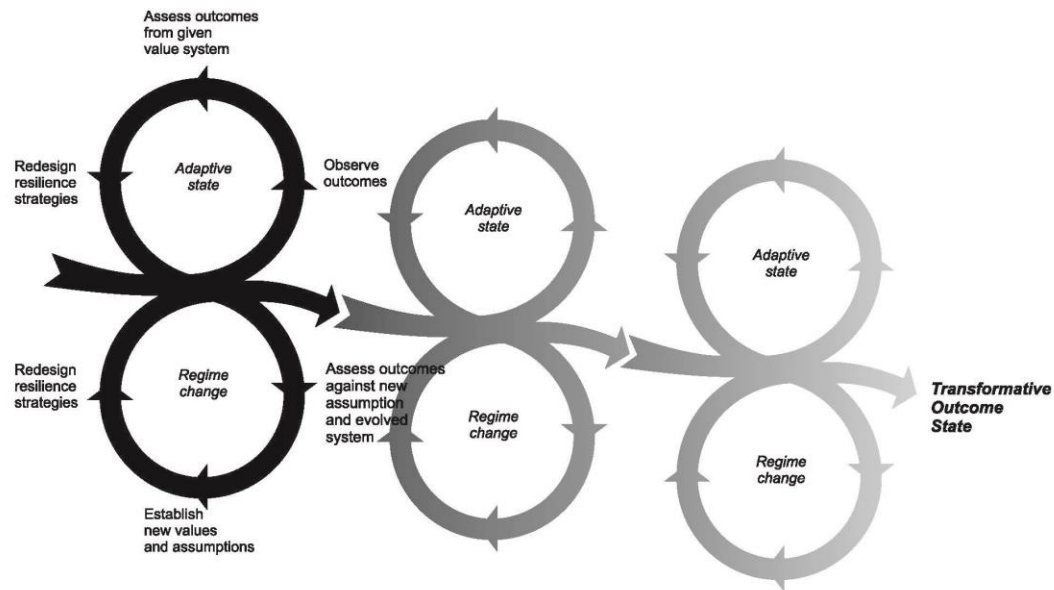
Assess outcomes from given value system

Redesign resilience strategies

Adaptive state

Observe outcomes

Redesign resilience strategies

Regime change

Assess outcomes against new assumption and evolved system

Establish new values and assumptions

Adaptive state

Regime change

Adaptive state

Regime change

Transformative Outcome State